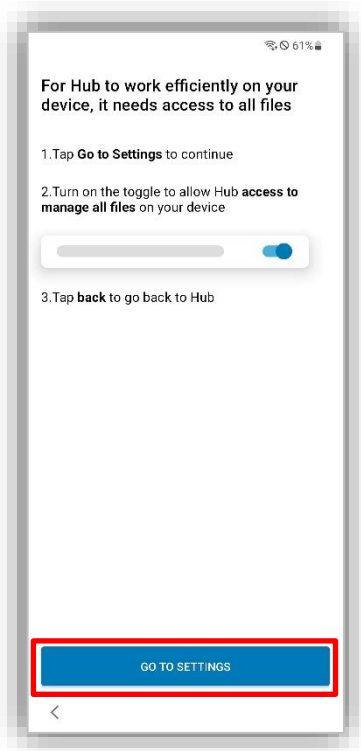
61%

For Hub to work efficiently on your device, it needs access to all files

1.Tap Go to Settings to continue

2.Turn on the toggle to allow Hub access to manage all files on your device

3.Tap back to go back to Hub

GO TO SETTINGS